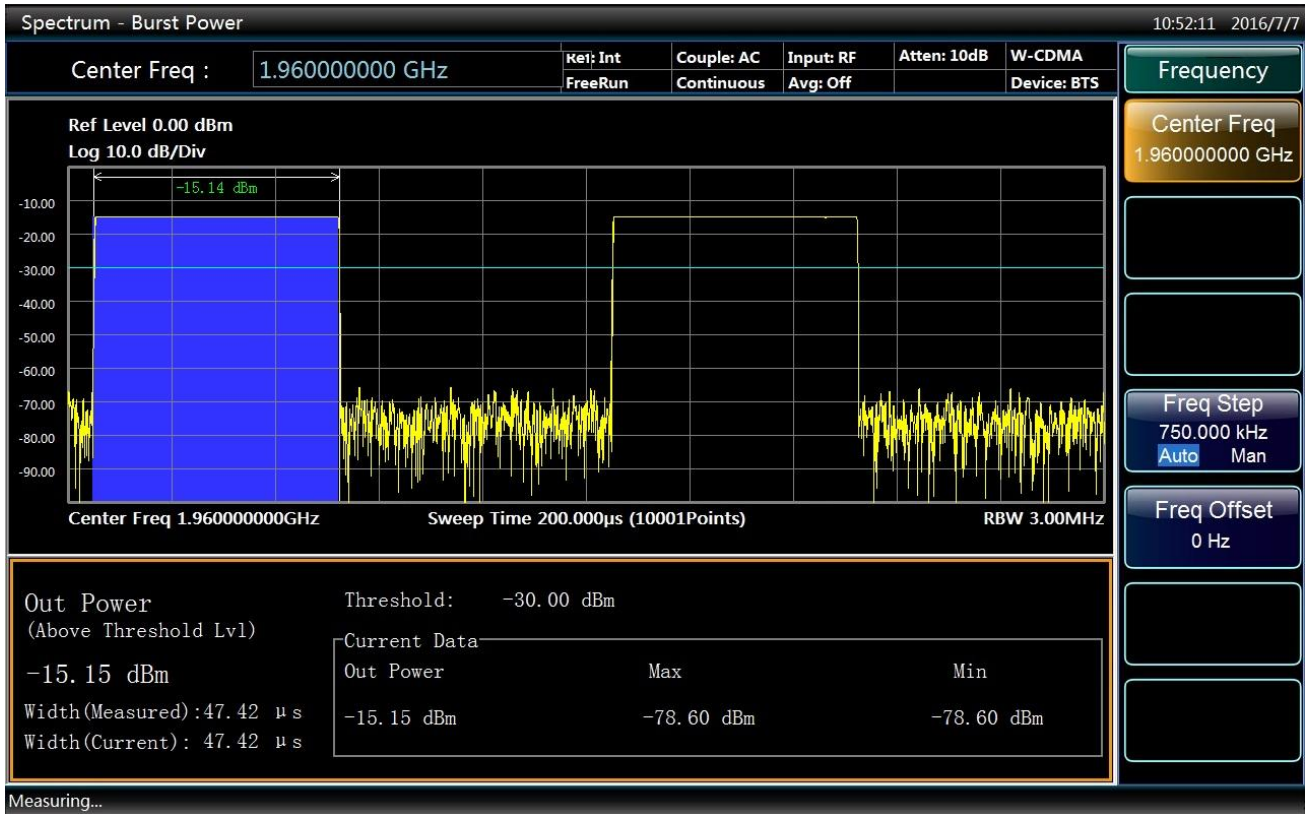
Spectrum - Burst Power

10:52:11 2016/7/7

Center Freq : 1.960000000 GHz

Ref: Int
FreeRun

Couple: AC
Continuous

Input: RF
Avg: Off

Atten: 10dB

W-CDMA
Device: BTS

Frequency

Center Freq
1.960000000 GHz

Ref Level 0.00 dBm
Log 10.0 dB/Div

-15.14 dBm

-10.00
-20.00
-30.00
-40.00
-50.00
-60.00
-70.00
-80.00
-90.00

Center Freq 1.960000000GHz

Sweep Time 200.000μs (10001Points)

RBW 3.00MHz

Freq Step
750.000 kHz
Auto Man

Freq Offset
0 Hz

Out Power
(Above Threshold Lvl)

-15.15 dBm

Width(Measured):47.42 μs
Width(Current): 47.42 μs

Threshold: -30.00 dBm

Current Data

| Out Power | Max | Min |
|---|---|---|
| -15.15 dBm | -78.60 dBm | -78.60 dBm |

Measuring...